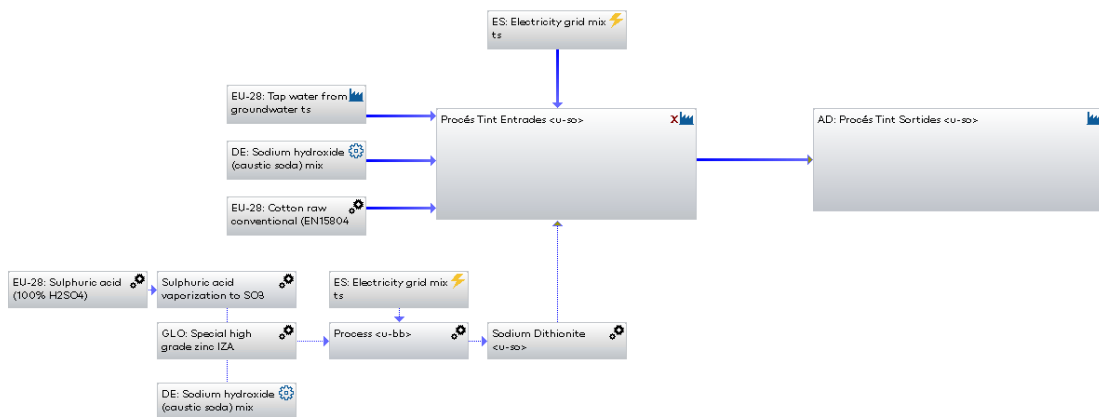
ES: Electricity grid mix ts

EU-28: Tap water from groundwater ts

Procés Tint Entrades <u-so>

AD: Procés Tint Sortides <u-so>

DE: Sodium hydroxide (caustic soda) mix

EU-28: Cotton raw conventional (EN15804

EU-28: Sulphuric acid (100% H2SO4)

Sulphuric acid vaporization to SO3

ES: Electricity grid mix ts

GLO: Special high grade zinc IZA

Process <u-bb>

Sodium Dithionite <u-so>

DE: Sodium hydroxide (caustic soda) mix